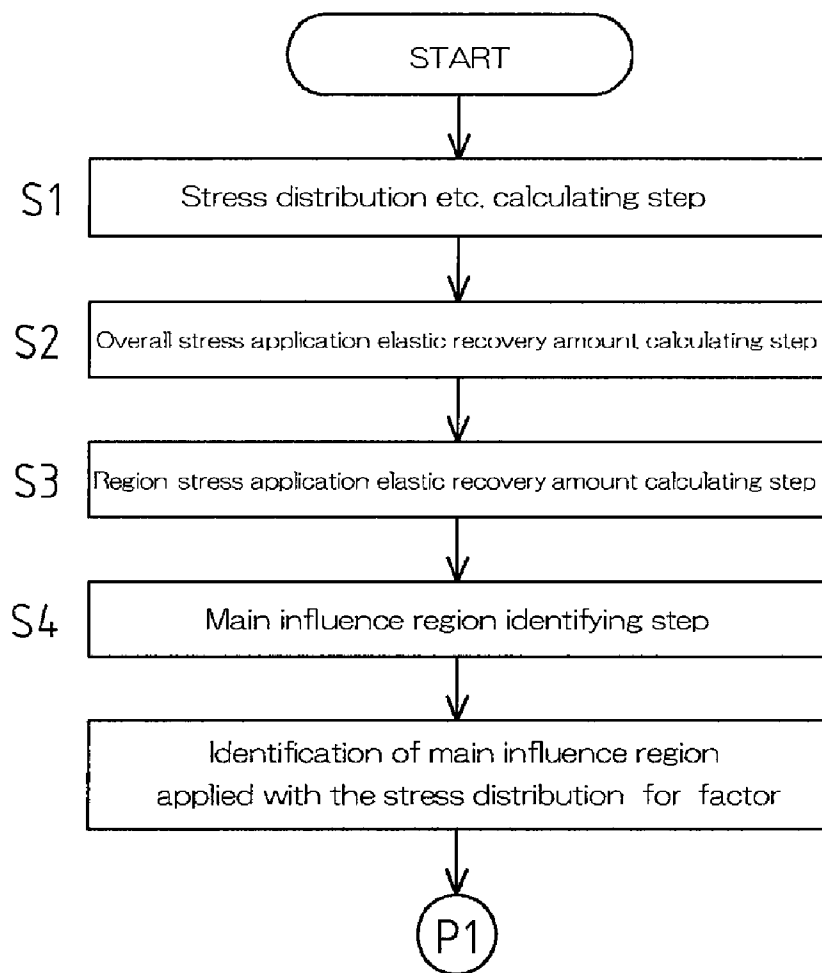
START

S1 Stress distribution etc. calculating step

S2 Overall stress application elastic recovery amount calculating step

S3 Region stress application elastic recovery amount calculating step

S4 Main influence region identifying step

Identification of main influence region applied with the stress distribution for factor

P1